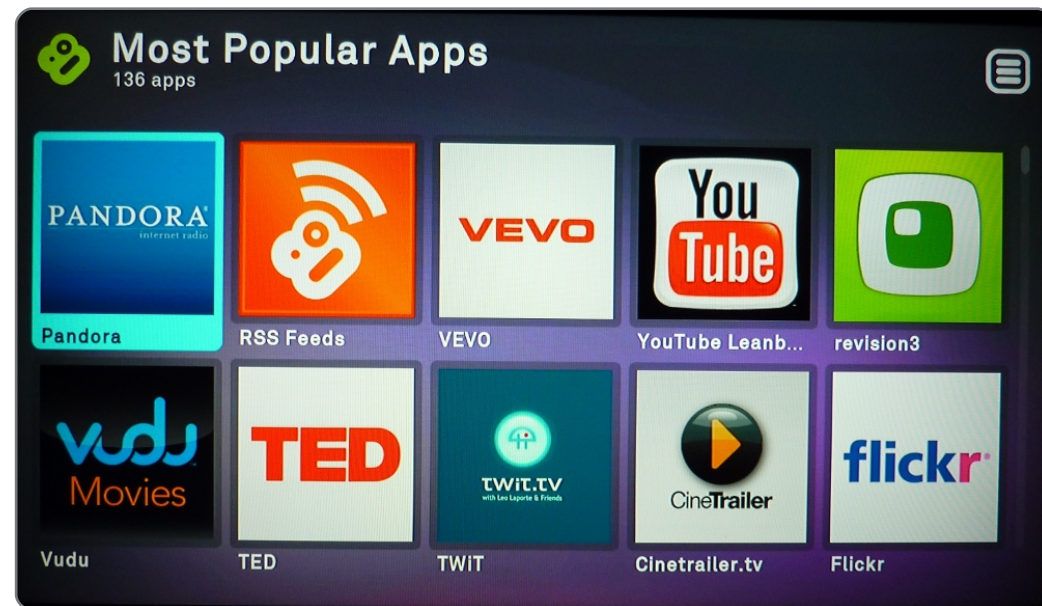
Most Popular Apps
136 apps

PANDORA
internet radio
Pandora

RSS Feeds

VEVO
VEVO

You Tube
YouTube Leanb...

revision3

vudu Movies
Vudu

TED
TED

TWiT.TV
with Leo Laporte & Friends
TWiT

CineTrailer
Cinetrailer.tv

flickr
Flickr